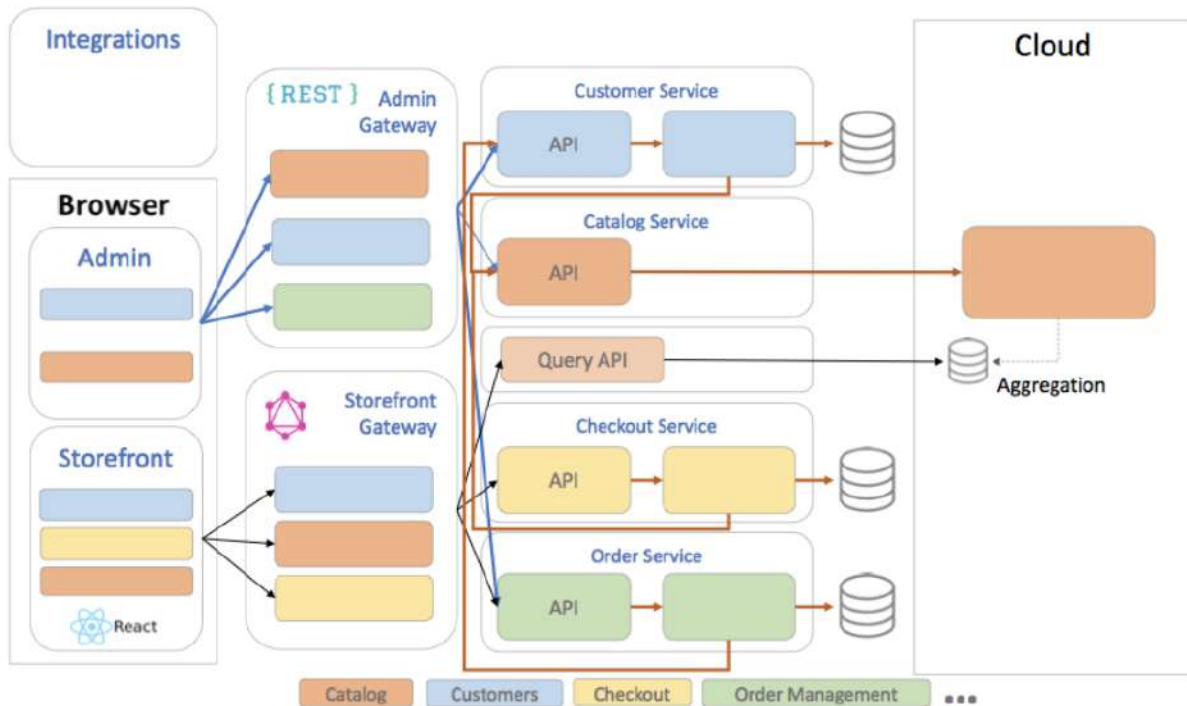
Integrations

Browser

Admin

Storefront

React

{REST}
Admin Gateway

Storefront Gateway

Customer Service
API

Catalog Service
API

Query API

Checkout Service
API

Order Service
API

Cloud

Aggregation

Catalog
Customers
Checkout
Order Management
...